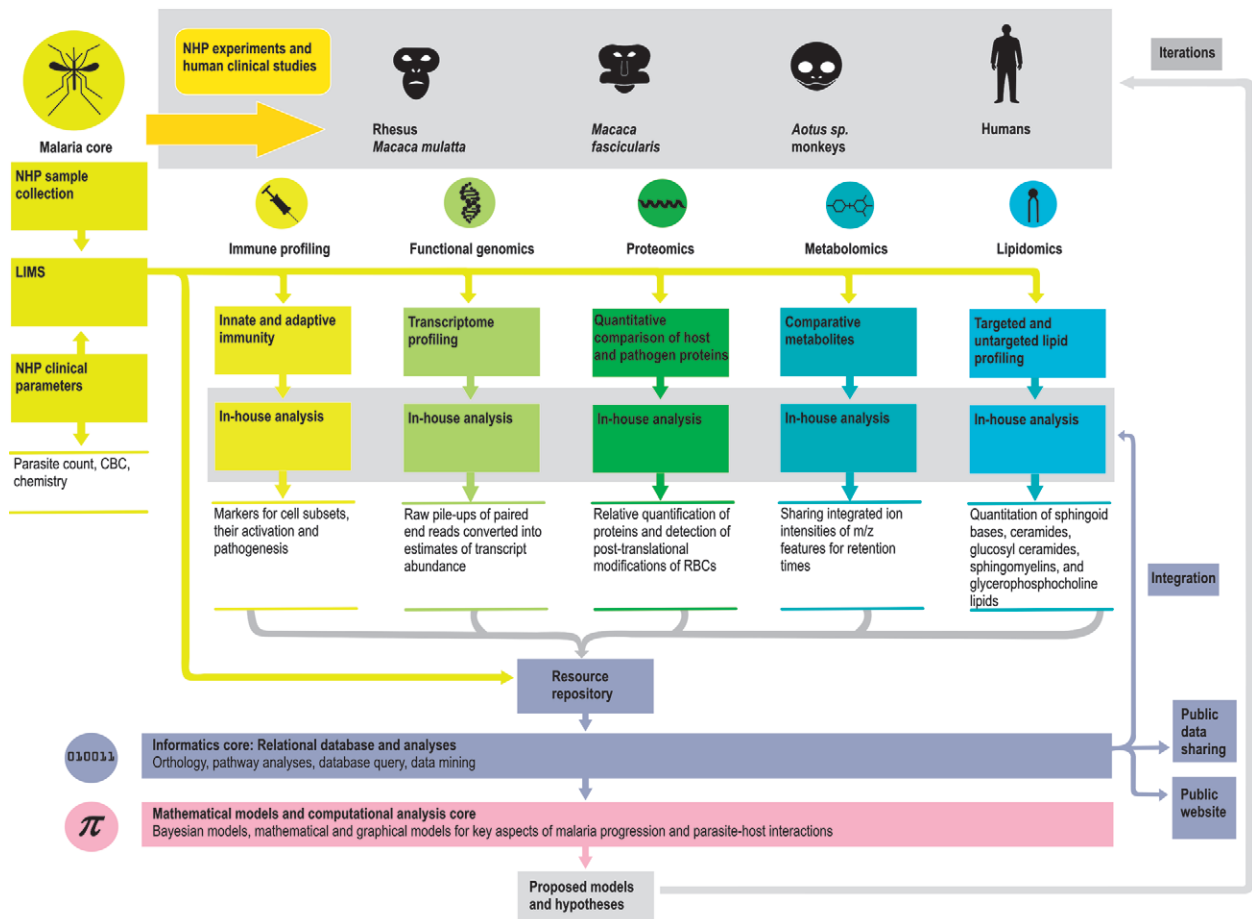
NHP experiments and human clinical studies

Iterations

Malaria core

Rhesus
Macaca mulatta

Macaca fascicularis

Aotus sp. monkeys

Humans

NHP sample collection

Immune profiling

Functional genomics

Proteomics

Metabolomics

Lipidomics

LIMS

Innate and adaptive immunity

Transcriptome profiling

Quantitative comparison of host and pathogen proteins

Comparative metabolites

Targeted and untargeted lipid profiling

NHP clinical parameters

In-house analysis

In-house analysis

In-house analysis

In-house analysis

In-house analysis

Parasite count, CBC, chemistry

Markers for cell subsets, their activation and pathogenesis

Raw pile-ups of paired end reads converted into estimates of transcript abundance

Relative quantification of proteins and detection of post-translational modifications of RBCs

Sharing integrated ion intensities of m/z features for retention times

Quantitation of sphingoid bases, ceramides, glucosyl ceramides, sphingomyelins, and glycerophosphocholine lipids

Integration

Resource repository

010011

Informatics core: Relational database and analyses
Orthology, pathway analyses, database query, data mining

Public data sharing

Public website

$\pi$

Mathematical models and computational analysis core
Bayesian models, mathematical and graphical models for key aspects of malaria progression and parasite-host interactions

Proposed models and hypotheses